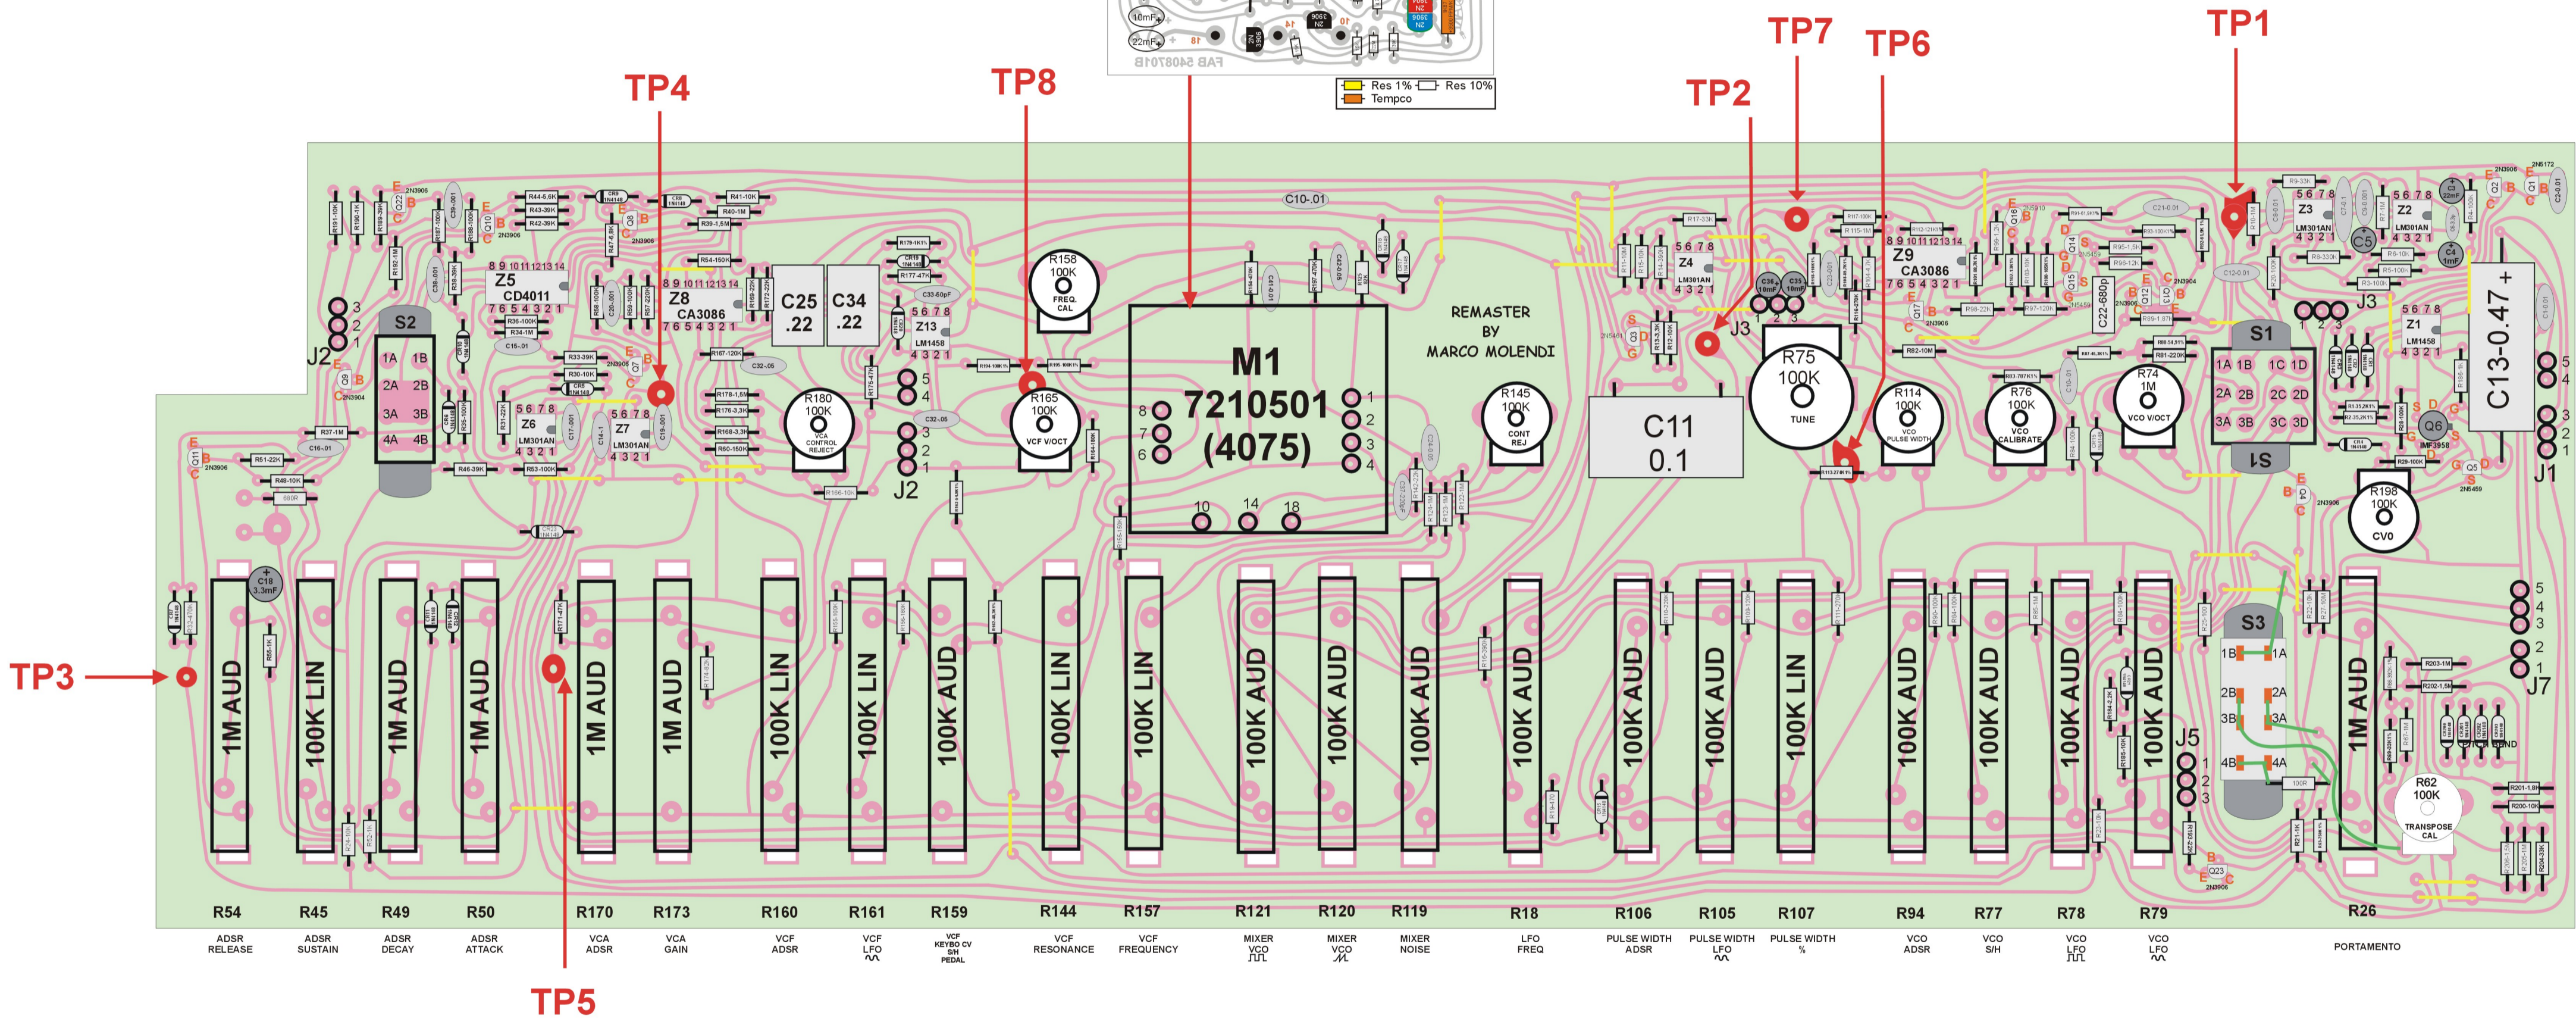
TP4 TP8 TP2 TP7 TP6 TP1

10mF 22mF 18 14 10
FAB 540870B
Res 1% Res 10%
Tempco

J2
S2
1A 1B
2A 2B
3A 3B
4A 4B
Z5
CD4011
Z8
CA3086
C25
.22
C34
.22
Z13
LM1458
Z6
LM301AN
Z7
LM301AN
R180
100K
VCA CONTROL REJECT
R158
100K
FREQ. CAL
R165
100K
VCF V/OCT
J2
M1
7210501
(4075)
REMASTER
BY
MARCO MOLENDI
R145
100K
CONT REJ
C11
0.1
Z4
LM301AN
J3
R75
100K
TUNE
Z9
CA3086
R114
100K
VCO PULSE WIDTH
R76
100K
VCO CALIBRATE
R74
1M
VCO V/OCT
Z3
LM301AN
Z2
LM301AN
C22-680p
S1
1A 1B 1C 1D
2A 2B 2C 2D
3A 3B 3C 3D
J3
Z1
LM1458
C13-0.47 +
Q6
R198
100K
CV0
J1
C18
3.3mF
C10-.01

TP3
1M AUD
100K LIN
1M AUD
1M AUD
1M AUD
1M AUD
100K LIN
100K LIN
100K AUD
100K LIN
100K LIN
100K AUD
100K AUD
100K AUD
100K AUD
100K AUD
100K AUD
100K LIN
100K AUD
100K AUD
100K AUD
100K AUD
S3
1B 1A
2B 2A
3B 3A
4B 4A
J5
1M AUD
R62
100K
TRANSPOSE CAL
J7

R54 R45 R49 R50 R170 R173 R160 R161 R159 R144 R157 R121 R120 R119 R18 R106 R105 R107 R94 R77 R78 R79 R26

ADSR RELEASE
ADSR SUSTAIN
ADSR DECAY
ADSR ATTACK
VCA ADSR
VCA GAIN
VCF ADSR
VCF LFO
VCF KEYBO CV S/H PEDAL
VCF RESONANCE
VCF FREQUENCY
MIXER VCO
MIXER VCO
MIXER NOISE
LFO FREQ
PULSE WIDTH ADSR
PULSE WIDTH LFO
PULSE WIDTH %
VCO ADSR
VCO S/H
VCO LFO
VCO LFO
PORTAMENTO

TP5